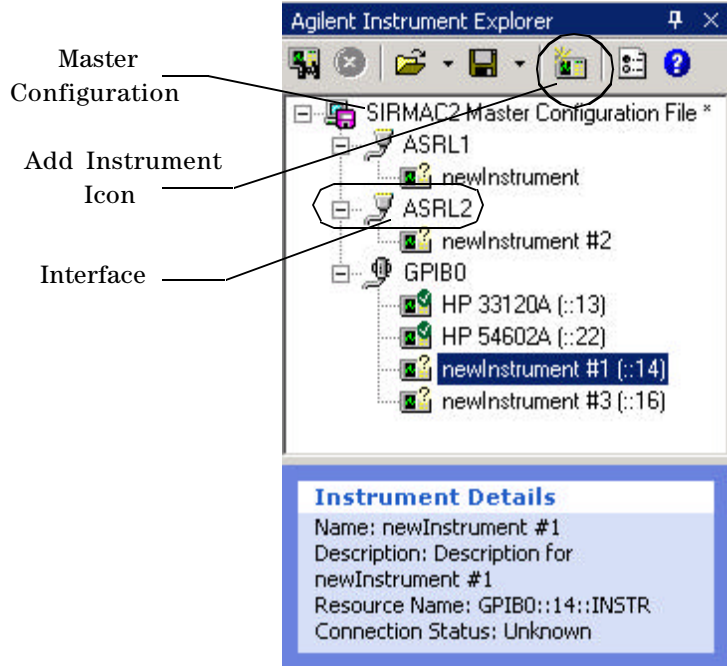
Master Configuration

Add Instrument Icon

Interface

Agilent Instrument Explorer

SIRMAC2 Master Configuration File *

ASRL1

newInstrument

ASRL2

newInstrument #2

GPIB0

HP 33120A (::13)

HP 54602A (::22)

newInstrument #1 (::14)

newInstrument #3 (::16)

Instrument Details

Name: newInstrument #1
Description: Description for newInstrument #1
Resource Name: GPIB0::14::INSTR
Connection Status: Unknown